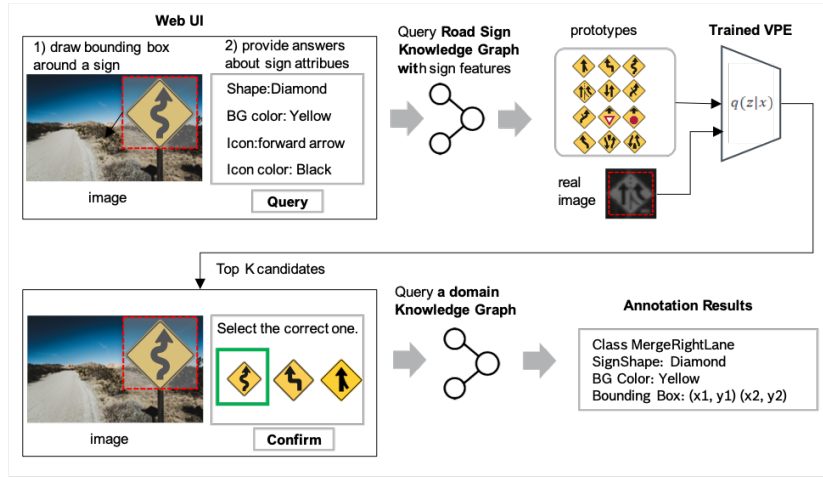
Web UI

1) draw bounding box around a sign

2) provide answers about sign attribues

Shape:Diamond

BG color: Yellow

Icon:forward arrow

Icon color: Black

image

Query

Query **Road Sign Knowledge Graph with** sign features

prototypes

Trained VPE

$q(z|x)$

real image

Top K candidates

Select the correct one.

image

Confirm

Query **a domain Knowledge Graph**

Annotation Results

Class MergeRightLane
SignShape: Diamond
BG Color: Yellow
Bounding Box: (x1, y1) (x2, y2)